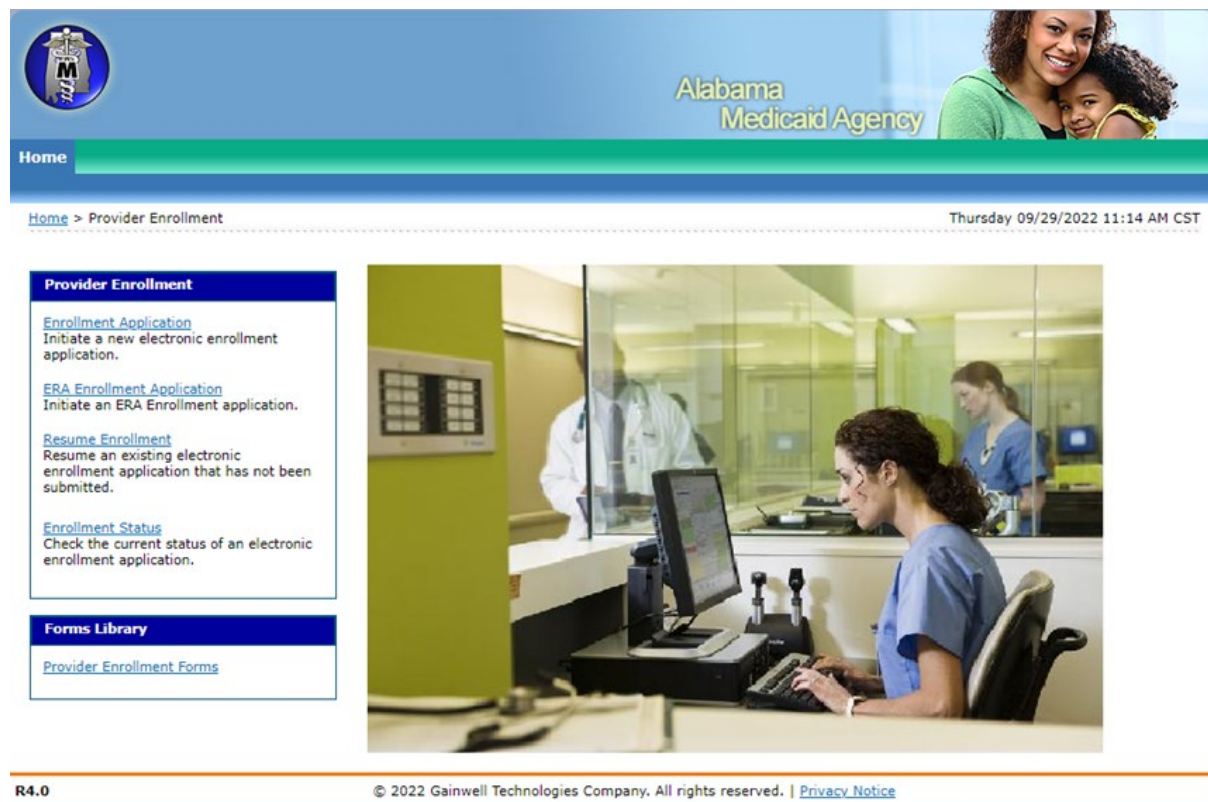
M

Alabama
Medicaid Agency

Home

Home > Provider Enrollment

Thursday 09/29/2022 11:14 AM CST

Provider Enrollment

Enrollment Application
Initiate a new electronic enrollment application.

ERA Enrollment Application
Initiate an ERA Enrollment application.

Resume Enrollment
Resume an existing electronic enrollment application that has not been submitted.

Enrollment Status
Check the current status of an electronic enrollment application.

Forms Library

Provider Enrollment Forms

R4.0

© 2022 Gainwell Technologies Company. All rights reserved. | Privacy Notice